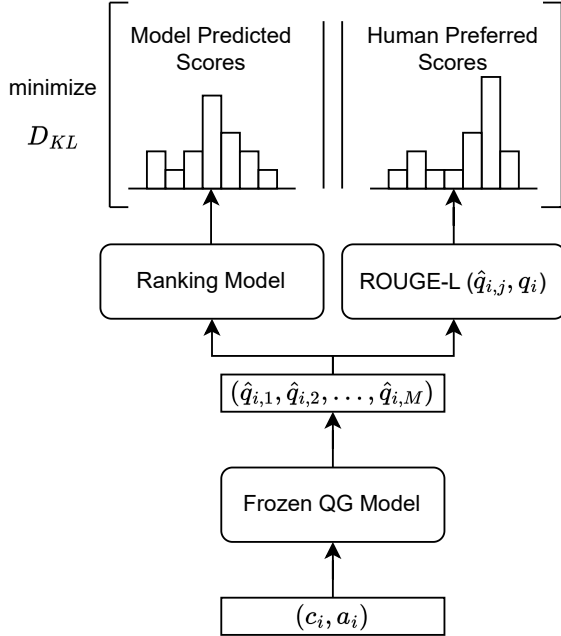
minimize

$D_{KL}$

Model Predicted Scores

Human Preferred Scores

Ranking Model

ROUGE-L $(\hat{q}_{i,j}, q_i)$

$(\hat{q}_{i,1}, \hat{q}_{i,2}, \ldots, \hat{q}_{i,M})$

Frozen QG Model

$(c_i, a_i)$